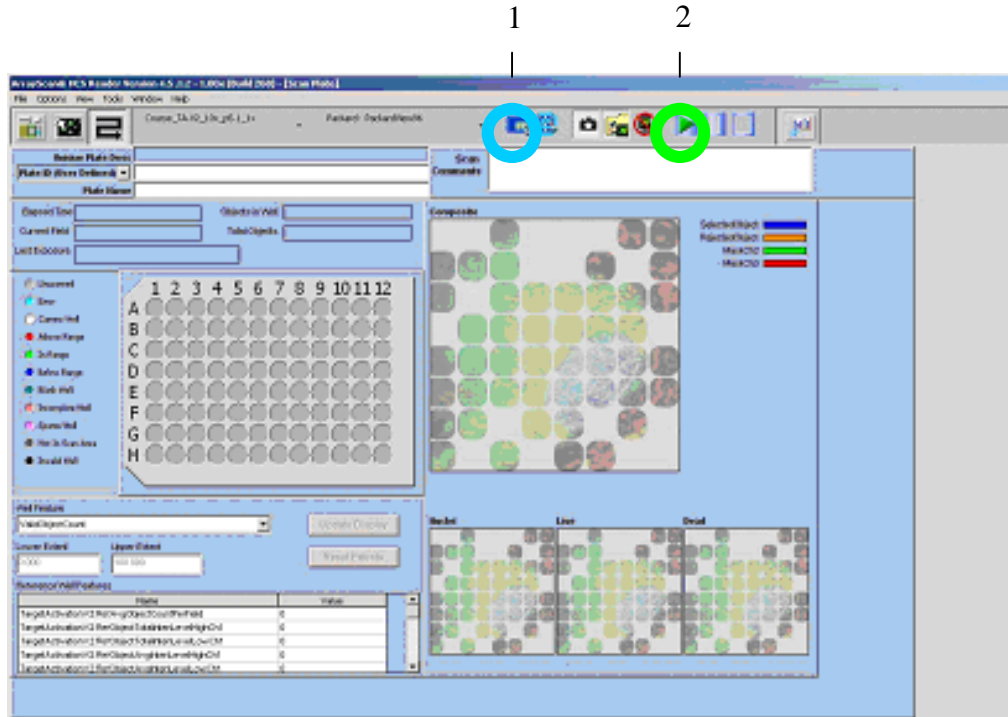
1 2

ArrayScan® HCS Reader Version 4.5.2.2 - 1.00c [Build 260] - [Scan Plate]

File Options View Tools Window Help

Course_TA-IQ_10x_p5-1_1x

Packard: PackardView96

Barcode Plate Desc

Plate ID (User Defined)

Plate Name

Scan Comments

Elapsed Time

Objects in Well

Current Field

Total Objects

Last Exposure

Composite

Selected Object

Rejected Object

Max/Chd

Max/Chd

Unscanned

Error

Current Well

Above Range

In Range

Below Range

Blank Well

Incomplete Well

Sparse Well

Not In Scan Area

Invalid Well

1 2 3 4 5 6 7 8 9 10 11 12

A

B

C

D

E

F

G

H

Well Feature

ValidObjectCount

Update Display

Lower Extent

Upper Extent

Reset Extents

Reference Well Features

| Name | Value |
|---|---|
| TargetActivationV3.PerWellAvgObjectCountPerField | 0 |
| TargetActivationV3.PerObjectTotalIntenLevelHighCh2 | 0 |
| TargetActivationV3.PerObjectTotalIntenLevelLowCh3 | 0 |
| TargetActivationV3.PerObjectAvgIntenLevelHighCh2 | 0 |
| TargetActivationV3.PerObjectAvgIntenLevelLowCh3 | 0 |

Nuclei

Live

Dead